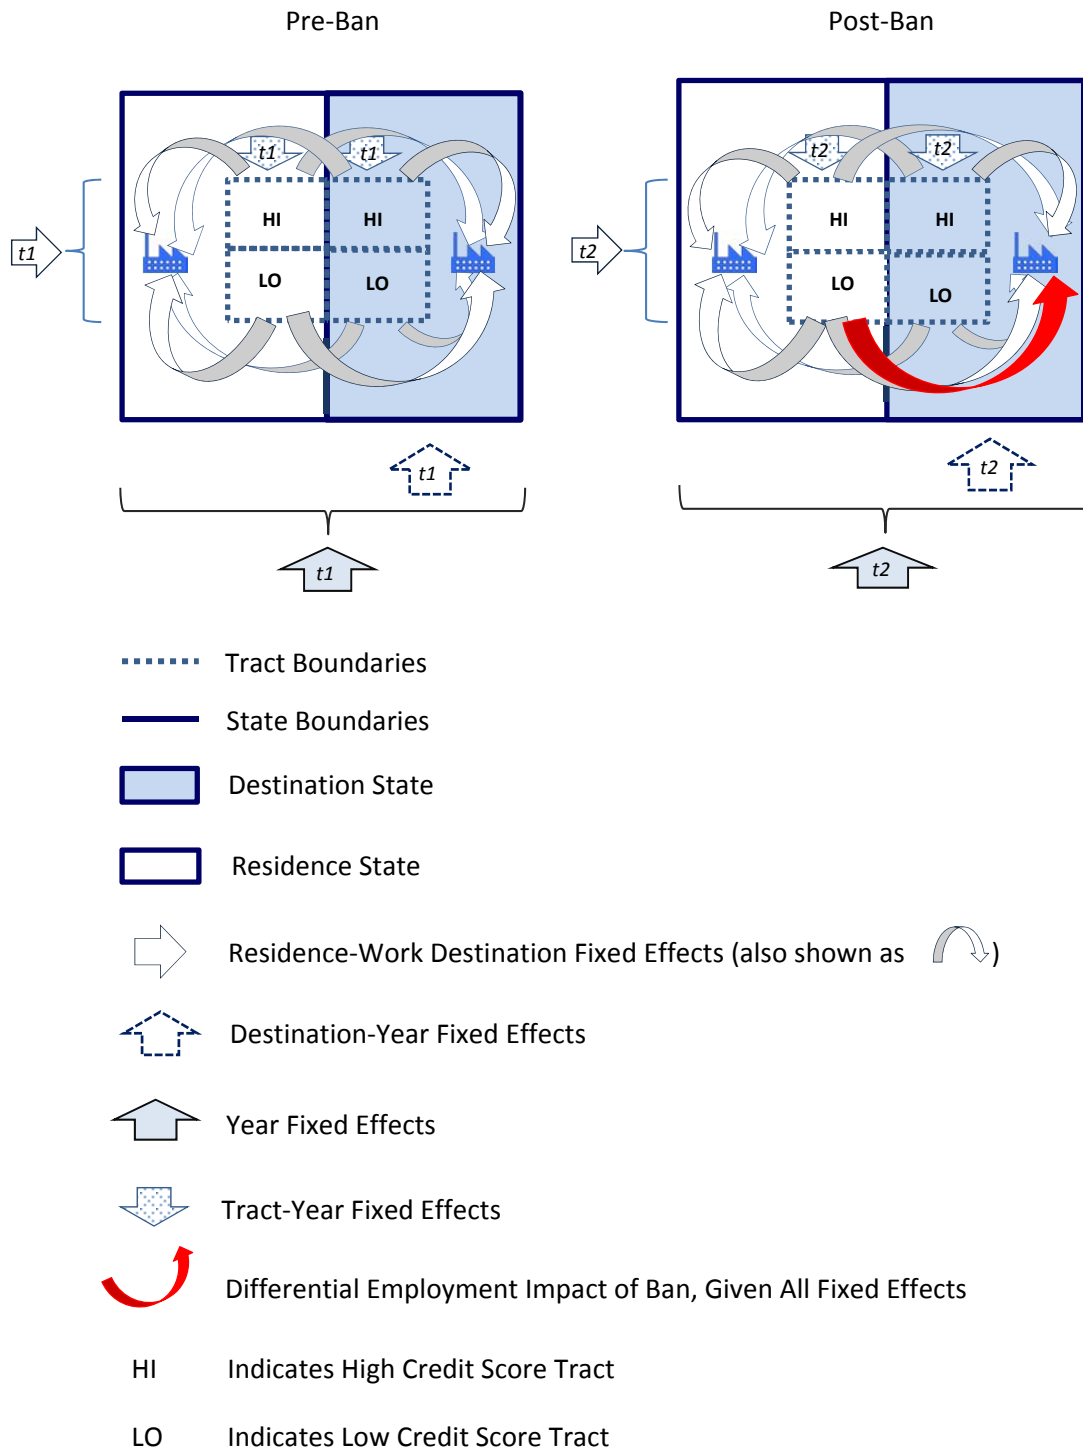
Pre-Ban

Post-Ban

t1

t1

t1

HI

HI

LO

LO

t1

t1

t2

t2

t2

HI

HI

LO

LO

t2

t2

Tract Boundaries

State Boundaries

Destination State

Residence State

Residence-Work Destination Fixed Effects (also shown as )

Destination-Year Fixed Effects

Year Fixed Effects

Tract-Year Fixed Effects

Differential Employment Impact of Ban, Given All Fixed Effects

HI Indicates High Credit Score Tract

LO Indicates Low Credit Score Tract